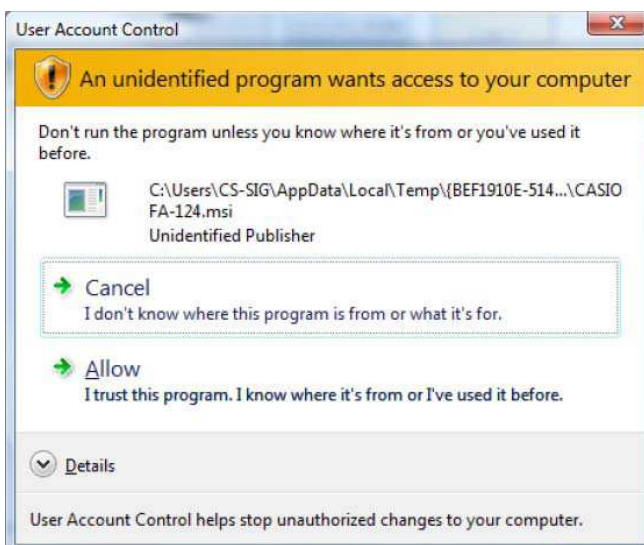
User Account Control

An unidentified program wants access to your computer

Don't run the program unless you know where it's from or you've used it before.

C:\Users\CS-SIG\AppData\Local\Temp\{BEF1910E-514...\CASIO FA-124.msi
Unidentified Publisher

Cancel
I don't know where this program is from or what it's for.

Allow
I trust this program. I know where it's from or I've used it before.

Details

User Account Control helps stop unauthorized changes to your computer.